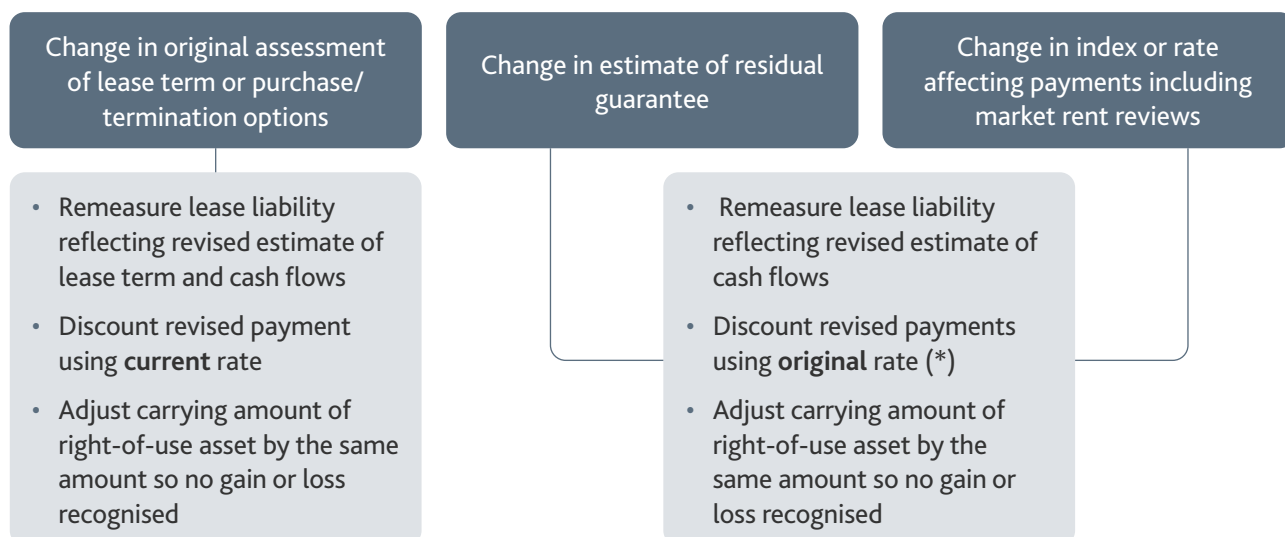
Change in original assessment of lease term or purchase/ termination options

Change in estimate of residual guarantee

Change in index or rate affecting payments including market rent reviews

• Remeasure lease liability reflecting revised estimate of lease term and cash flows
• Discount revised payment using **current** rate
• Adjust carrying amount of right-of-use asset by the same amount so no gain or loss recognised

• Remeasure lease liability reflecting revised estimate of cash flows
• Discount revised payments using **original** rate (*)
• Adjust carrying amount of right-of-use asset by the same amount so no gain or loss recognised